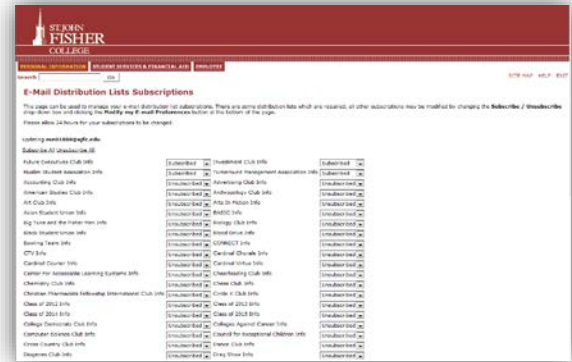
ST JOHN FISHER COLLEGE

PERSONAL INFORMATION | STUDENT SERVICES & FINANCIAL AID | EMPLOYEE

Search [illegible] Go

SITE MAP HELP EXIT

E-Mail Distribution Lists Subscriptions

This page can be used to manage your e-mail distribution list subscriptions. There are some distribution lists which are required, all other subscriptions may be modified by changing the Subscribe / Unsubscribe drop-down box and clicking the Modify my E-mail Preferences button at the bottom of the page.

Please allow 24 hours for your subscriptions to be changed.

Updating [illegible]@sjfc.edu

Subscribe All Unsubscribe All

| | | | |
|---|---|---|---|
| Future Executives Club Info | Subscribed | Investment Club Info | Subscribed |
| Muslim Student Association Info | Subscribed | Turnaround Management Association Info | Subscribed |
| Accounting Club Info | Unsubscribed | Advertising Club Info | Unsubscribed |
| American Studies Club Info | Unsubscribed | Anthropology Club Info | Unsubscribed |
| Art Club Info | Unsubscribed | Arts In Motion Info | Unsubscribed |
| Asian Student Union Info | Unsubscribed | BASIC Info | Unsubscribed |
| Big Tune and the Fisher Men Info | Unsubscribed | Biology Club Info | Unsubscribed |
| Black Student Union Info | Unsubscribed | Blood Drive Info | Unsubscribed |
| Bowling Team Info | Unsubscribed | CONNECT Info | Unsubscribed |
| CTV Info | Unsubscribed | Cardinal Chorale Info | Unsubscribed |
| Cardinal Courier Info | Unsubscribed | Cardinal Virtue Info | Unsubscribed |
| Center For Accessible Learning Systems Info | Unsubscribed | Cheerleading Club Info | Unsubscribed |
| Chemistry Club Info | Unsubscribed | Chess Club Info | Unsubscribed |
| Christian Charismatic Fellowship International Club Info | Unsubscribed | Circle K Club Info | Unsubscribed |
| Class of 2012 Info | Unsubscribed | Class of 2013 Info | Unsubscribed |
| Class of 2014 Info | Unsubscribed | Class of 2015 Info | Unsubscribed |
| College Democrats Club Info | Unsubscribed | Colleges Against Cancer Info | Unsubscribed |
| Computer Science Club Info | Unsubscribed | Council for Exceptional Children Info | Unsubscribed |
| Cross Country Club Info | Unsubscribed | Dance Club Info | Unsubscribed |
| Diagonals Club Info | Unsubscribed | Drag Show Info | Unsubscribed |